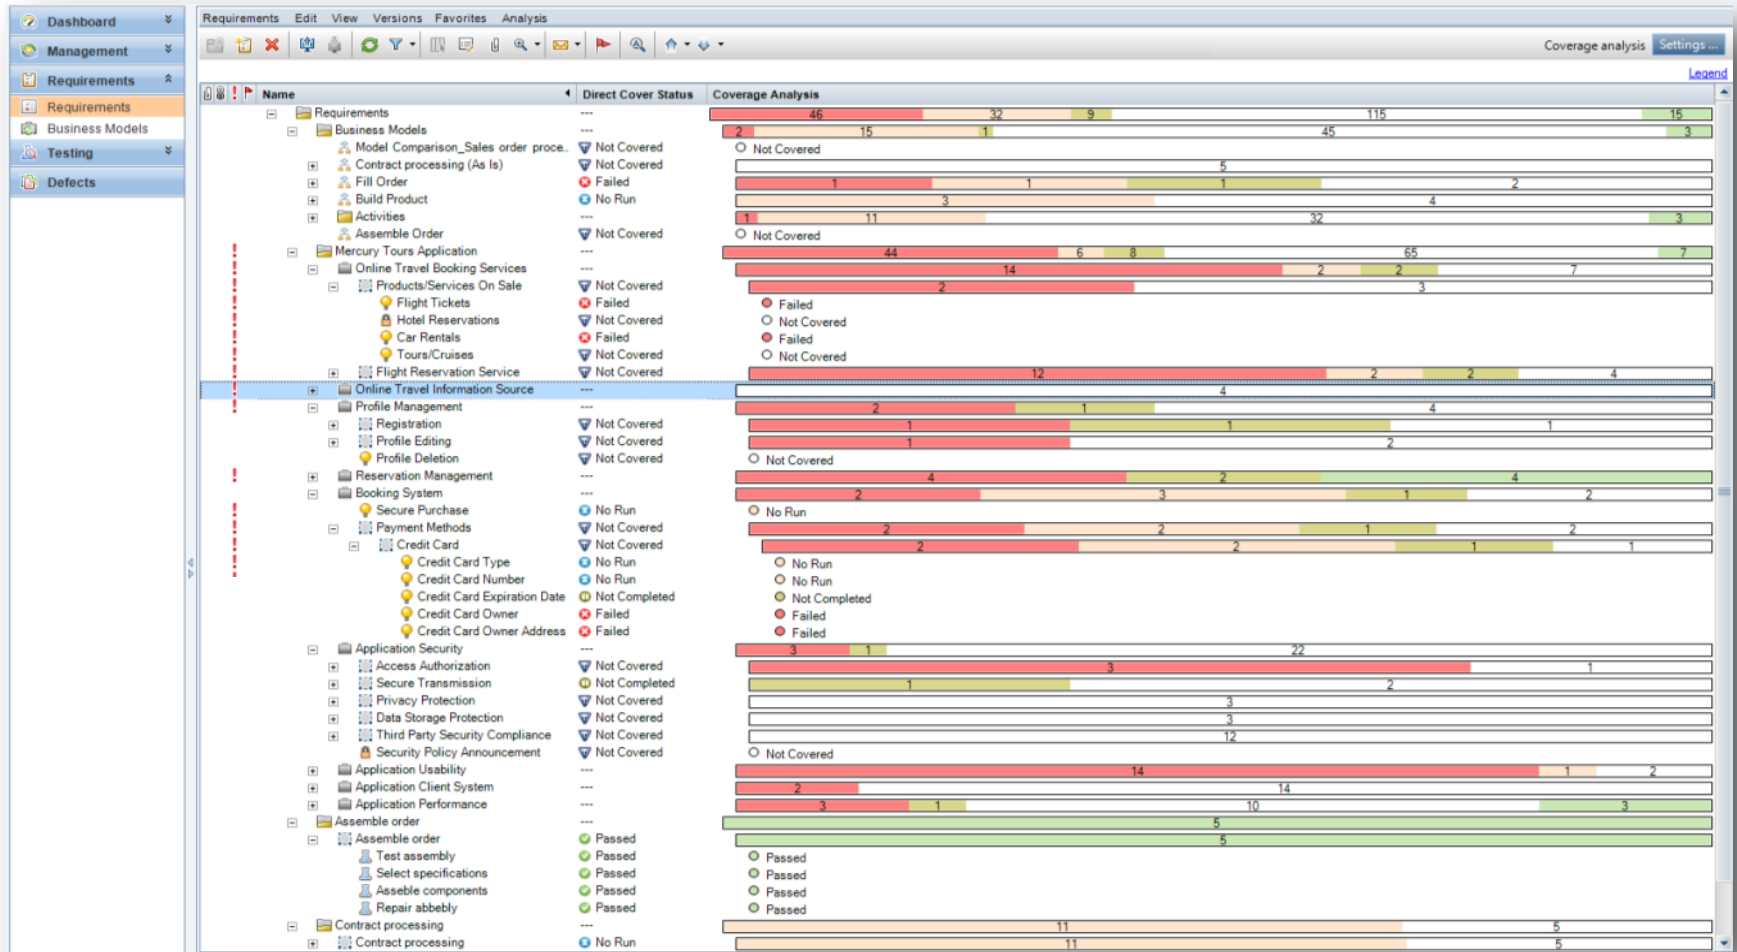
Dashboard
Management
Requirements
Requirements
Business Models
Testing
Defects

Requirements Edit View Versions Favorites Analysis

Coverage analysis Settings ...

Legend

| Name | Direct Cover Status | Coverage Analysis |
|---|---|---|
| Requirements | --- | 46 32 9 115 15 |
| Business Models | --- | 2 15 1 45 3 |
| Model Comparison_Sales order proce.. | Not Covered | Not Covered |
| Contract processing (As Is) | Not Covered | 5 |
| Fill Order | Failed | 1 1 1 2 |
| Build Product | No Run | 3 4 |
| Activities | --- | 1 11 32 3 |
| Assemble Order | Not Covered | Not Covered |
| Mercury Tours Application | --- | 44 6 8 65 7 |
| Online Travel Booking Services | --- | 14 2 2 7 |
| Products/Services On Sale | Not Covered | 2 3 |
| Flight Tickets | Failed | Failed |
| Hotel Reservations | Not Covered | Not Covered |
| Car Rentals | Failed | Failed |
| Tours/Cruises | Not Covered | Not Covered |
| Flight Reservation Service | Not Covered | 12 2 2 4 |
| Online Travel Information Source | --- | 4 |
| Profile Management | --- | 2 1 4 |
| Registration | Not Covered | 1 1 1 |
| Profile Editing | Not Covered | 1 2 |
| Profile Deletion | Not Covered | Not Covered |
| Reservation Management | --- | 4 2 4 |
| Booking System | --- | 2 3 1 2 |
| Secure Purchase | No Run | No Run |
| Payment Methods | Not Covered | 2 2 1 2 |
| Credit Card | Not Covered | 2 2 1 1 |
| Credit Card Type | No Run | No Run |
| Credit Card Number | No Run | No Run |
| Credit Card Expiration Date | Not Completed | Not Completed |
| Credit Card Owner | Failed | Failed |
| Credit Card Owner Address | Failed | Failed |
| Application Security | --- | 3 1 22 |
| Access Authorization | Not Covered | 3 1 |
| Secure Transmission | Not Completed | 1 2 |
| Privacy Protection | Not Covered | 3 |
| Data Storage Protection | Not Covered | 3 |
| Third Party Security Compliance | Not Covered | 12 |
| Security Policy Announcement | Not Covered | Not Covered |
| Application Usability | --- | 14 1 2 |
| Application Client System | --- | 2 14 |
| Application Performance | --- | 3 1 10 3 |
| Assemble order | --- | 5 |
| Assemble order | Passed | 5 |
| Test assembly | Passed | Passed |
| Select specifications | Passed | Passed |
| Asseble components | Passed | Passed |
| Repair abbebly | Passed | Passed |
| Contract processing | --- | 11 5 |
| Contract processing | No Run | 11 5 |